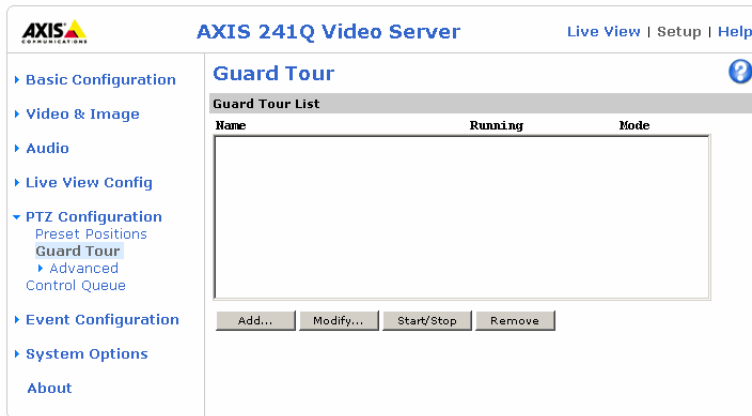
AXIS
COMMUNICATIONS

AXIS 241Q Video Server

Live View | Setup | Help

▸ Basic Configuration

▸ Video & Image

▸ Audio

▸ Live View Config

▾ PTZ Configuration
Preset Positions
Guard Tour
▸ Advanced
Control Queue

▸ Event Configuration

▸ System Options

About

Guard Tour

Guard Tour List

| Name | Running | Mode |
|---|---|---|

Add... Modify... Start/Stop Remove